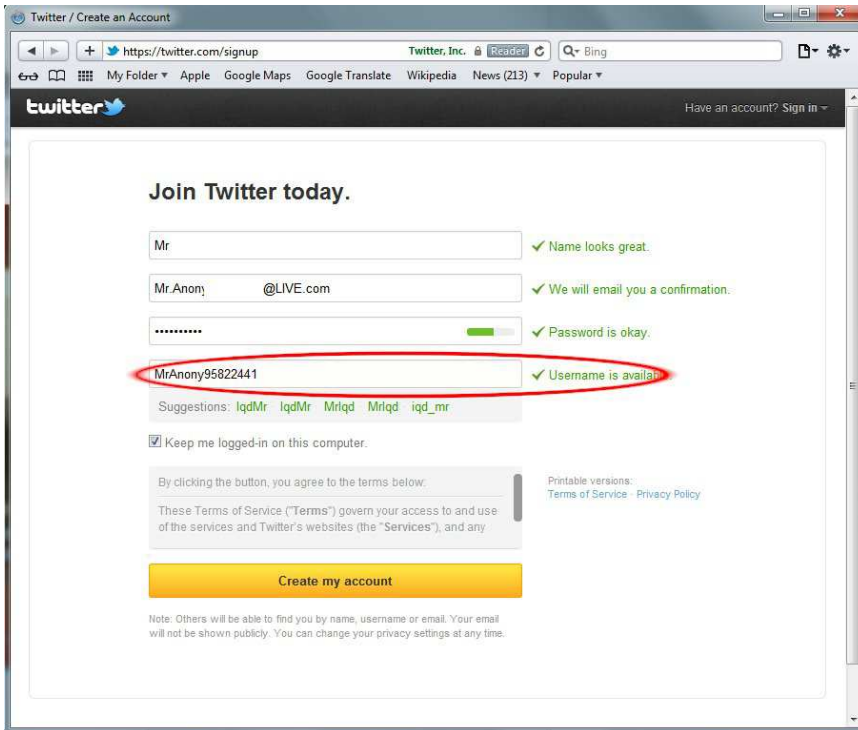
Twitter / Create an Account

https://twitter.com/signup Twitter, Inc. Reader Bing

My Folder ▾ Apple Google Maps Google Translate Wikipedia News (213) ▾ Popular ▾

twitter

Have an account? Sign in ▾

Join Twitter today.

Mr

✓ Name looks great.

Mr.Anony @LIVE.com

✓ We will email you a confirmation.

••••••••••

✓ Password is okay.

MrAnony95822441

✓ Username is availab

Suggestions: IqdMr IqdMr MrIqd MrIqd iqd_mr

Keep me logged-in on this computer.

By clicking the button, you agree to the terms below:

These Terms of Service ("Terms") govern your access to and use of the services and Twitter's websites (the "Services"), and any

Printable versions:
Terms of Service · Privacy Policy

Create my account

Note: Others will be able to find you by name, username or email. Your email will not be shown publicly. You can change your privacy settings at any time.